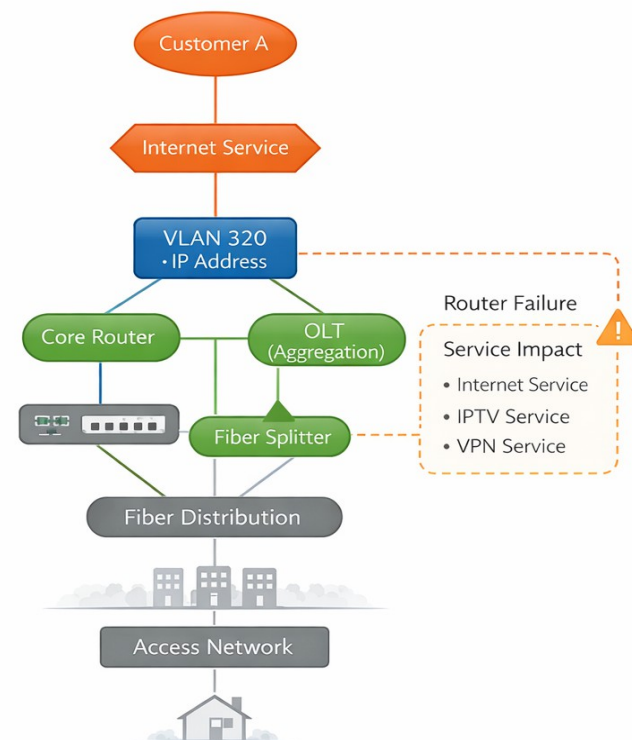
Customer A

Internet Service

VLAN 320
• IP Address

Router Failure

Core Router

OLT
(Aggregation)

Service Impact
• Internet Service
• IPTV Service
• VPN Service

Fiber Splitter

Fiber Distribution

Access Network